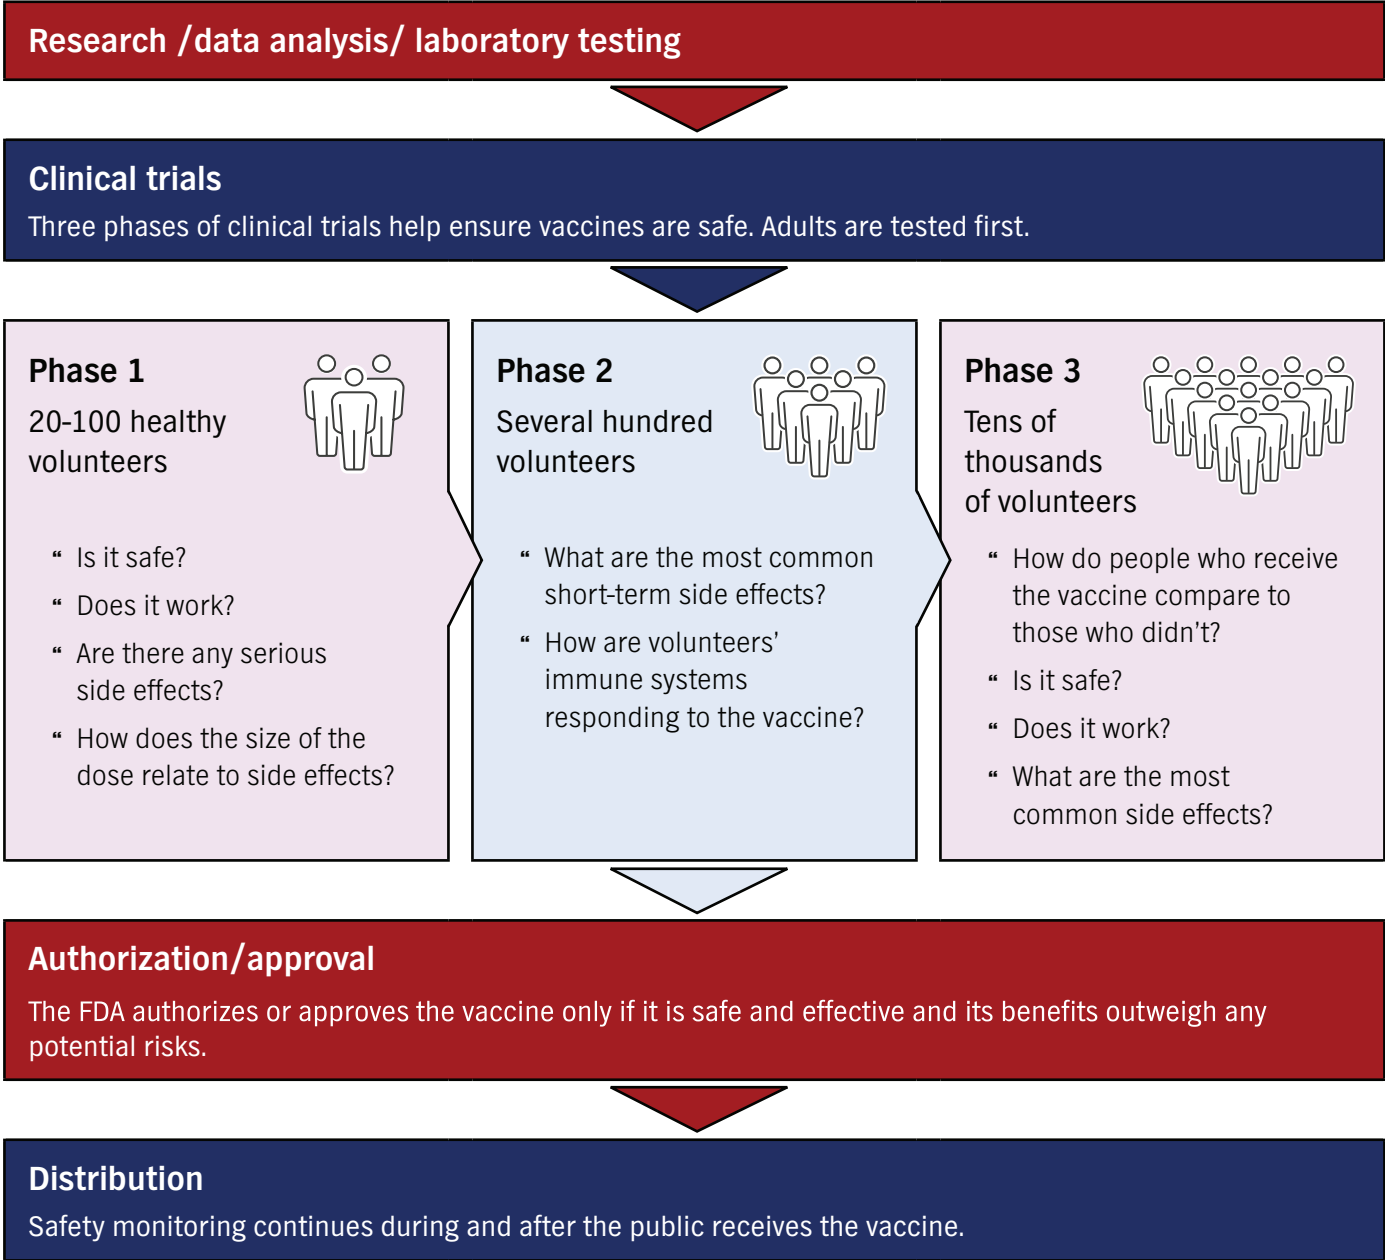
Research /data analysis/ laboratory testing

Clinical trials

Three phases of clinical trials help ensure vaccines are safe. Adults are tested first.

Phase 1

20-100 healthy volunteers

“ Is it safe?

“ Does it work?

“ Are there any serious side effects?

“ How does the size of the dose relate to side effects?

Phase 2

Several hundred volunteers

“ What are the most common short-term side effects?

“ How are volunteers’ immune systems responding to the vaccine?

Phase 3

Tens of thousands of volunteers

“ How do people who receive the vaccine compare to those who didn’t?

“ Is it safe?

“ Does it work?

“ What are the most common side effects?

Authorization/approval

The FDA authorizes or approves the vaccine only if it is safe and effective and its benefits outweigh any potential risks.

Distribution

Safety monitoring continues during and after the public receives the vaccine.